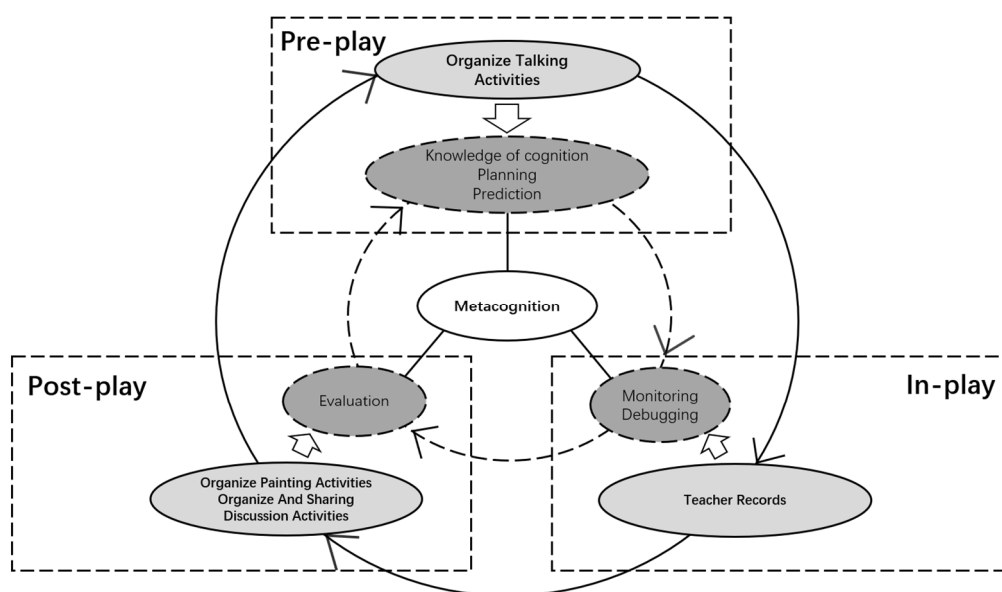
Pre-play

Organize Talking Activities

Knowledge of cognition
Planning
Prediction

Metacognition

Post-play

Evaluation

Organize Painting Activities
Organize And Sharing
Discussion Activities

In-play

Monitoring
Debugging

Teacher Records